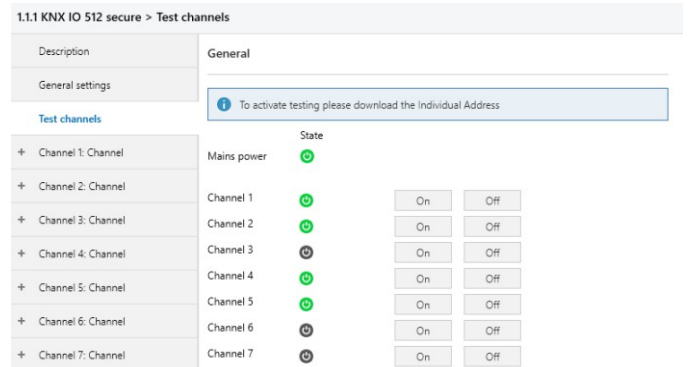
1.1.1 KNX IO 512 secure > Test channels

Description

General settings

Test channels

+ Channel 1: Channel

+ Channel 2: Channel

+ Channel 3: Channel

+ Channel 4: Channel

+ Channel 5: Channel

+ Channel 6: Channel

+ Channel 7: Channel

General

To activate testing please download the Individual Address

State

Mains power

| | State | | |
|---|---|---|---|
| Channel 1 | | On | Off |
| Channel 2 | | On | Off |
| Channel 3 | | On | Off |
| Channel 4 | | On | Off |
| Channel 5 | | On | Off |
| Channel 6 | | On | Off |
| Channel 7 | | On | Off |